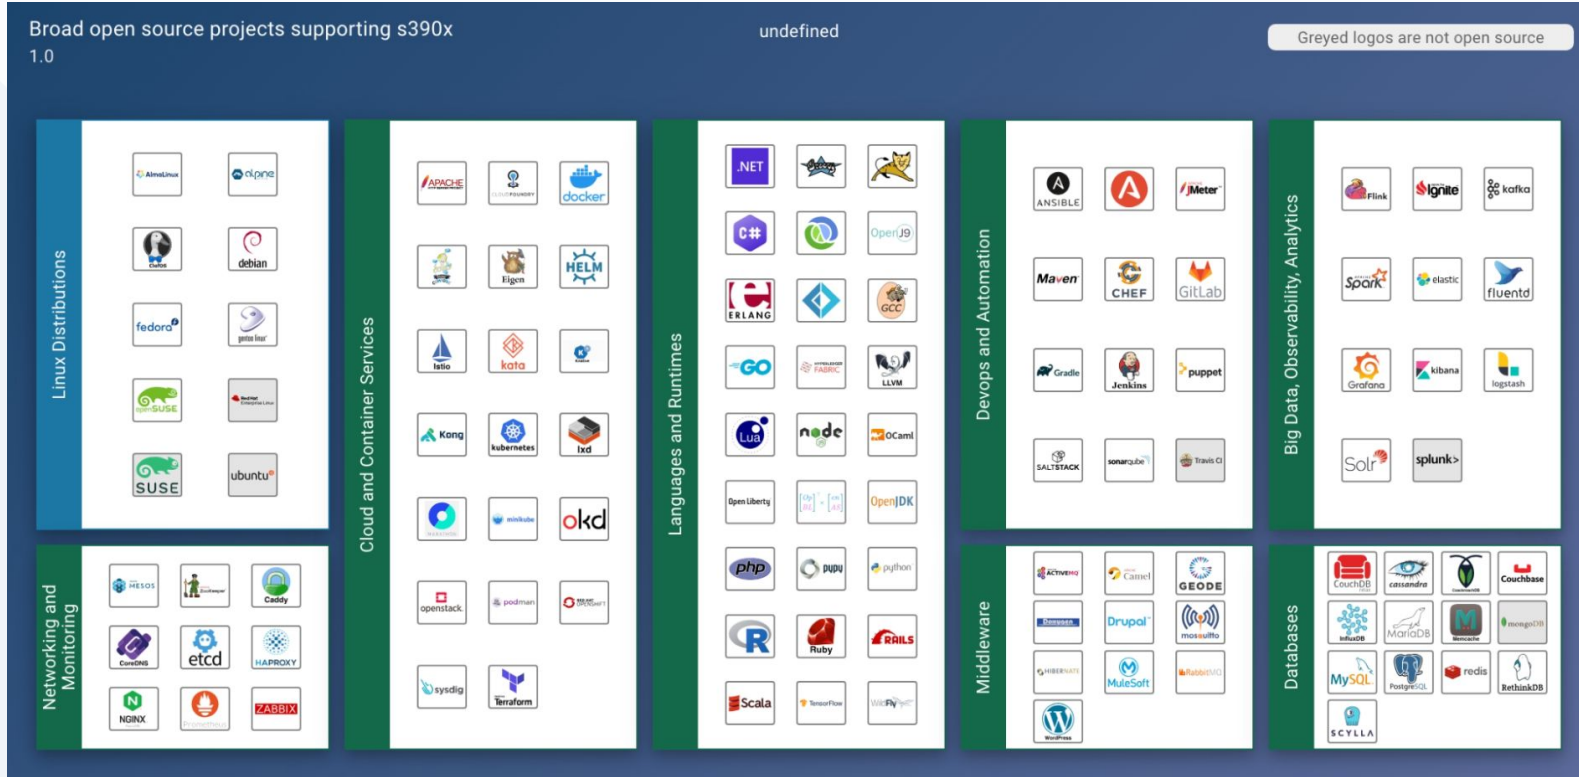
Broad open source projects supporting s390x
1.0

undefined

Greyed logos are not open source

Linux Distributions

AlmaLinux
alpine
CentOS
debian
fedora
gentoo linux
openSUSE
Red Hat Enterprise Linux
SUSE
ubuntu

Cloud and Container Services

APACHE
CLOUDFOUNDRY
docker
Eigen
HELM
Istio
kata
Kong
kubernetes
lxd
minikube
okd
openstack
podman
OPENSHIFT
sysdig
Terraform

Languages and Runtimes

.NET
C#
OpenJ9
ERLANG
GCC
GO
FABRIC
LLVM
Lua
node
OCaml
Open Liberty
OpenJDK
php
pypy
python
R
Ruby
RAILS
Scala
TensorFlow
WildFly

Devops and Automation

ANSIBLE
JMeter
Maven
CHEF
GitLab
Gradle
Jenkins
puppet
SALTSTACK
sonarqube
Travis CI

Big Data, Observability, Analytics

Flink
Ignite
kafka
Spark
elastic
fluentd
Grafana
kibana
logstash
Solr
splunk>

Networking and Monitoring

MESOS
ZooKeeper
Caddy
CoreDNS
etcd
HAPROXY
NGINX
Prometheus
ZABBIX

Middleware

ACTIVEMQ
Camel
GEODE
mosquitto
Drupal
HIBERNATE
MuleSoft
RabbitMQ
WordPress

Databases

CouchDB
cassandra
Couchbase
InfluxDB
MariaDB
Memcache
mongoDB
MySQL
PostgreSQL
redis
RethinkDB
SCYLLA